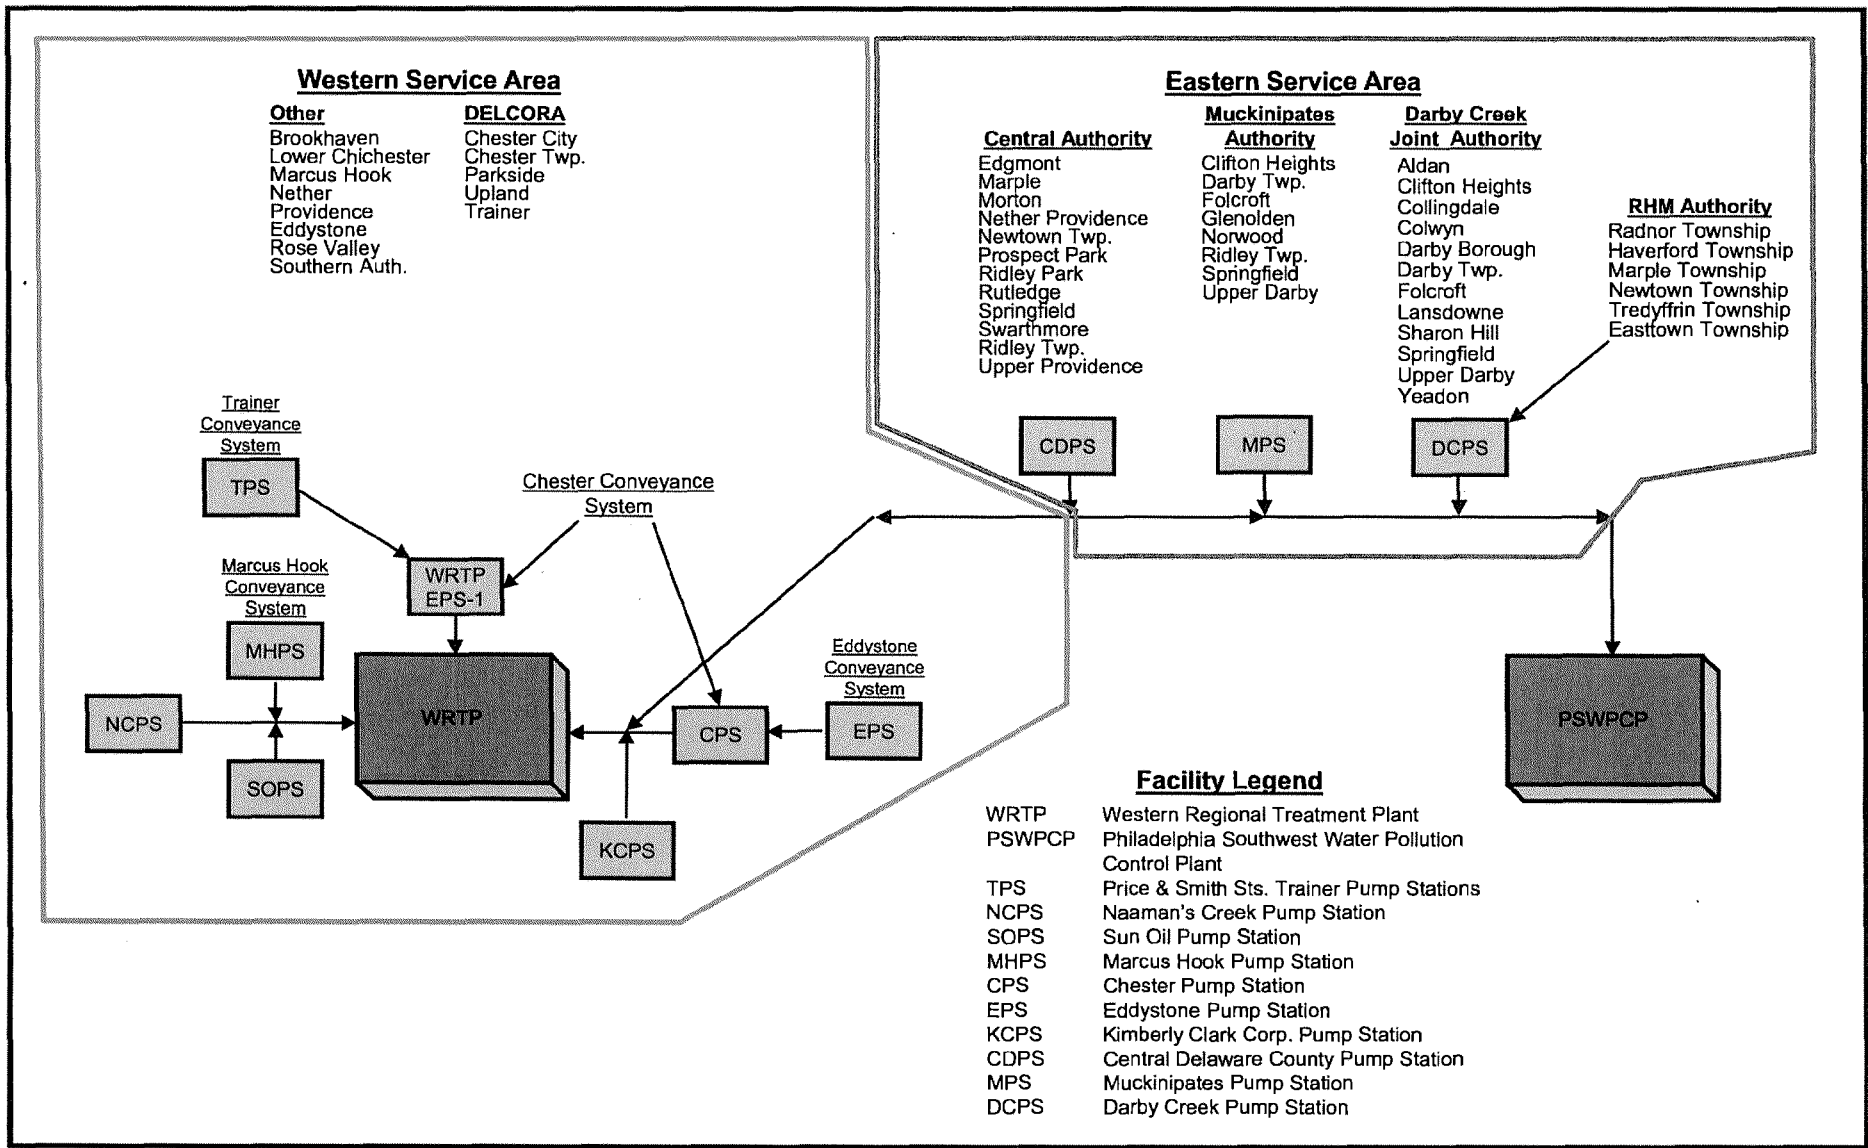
Western Service Area

Other
Brookhaven
Lower Chichester
Marcus Hook
Nether
Providence
Eddystone
Rose Valley
Southern Auth.

DELCORA
Chester City
Chester Twp.
Parkside
Upland
Trainer

Eastern Service Area

Central Authority
Edgmont
Marple
Morton
Nether Providence
Newtown Twp.
Prospect Park
Ridley Park
Rutledge
Springfield
Swarthmore
Ridley Twp.
Upper Providence

Muckinipates Authority
Clifton Heights
Darby Twp.
Folcroft
Glenolden
Norwood
Ridley Twp.
Springfield
Upper Darby

Darby Creek Joint Authority
Aldan
Clifton Heights
Collingdale
Colwyn
Darby Borough
Darby Twp.
Folcroft
Lansdowne
Sharon Hill
Springfield
Upper Darby
Yeadon

RHM Authority
Radnor Township
Haverford Township
Marple Township
Newtown Township
Tredyffrin Township
Easttown Township

CDPS
MPS
DCPS

Trainer Conveyance System
TPS

Chester Conveyance System

WRTP EPS-1

Marcus Hook Conveyance System
MHPS

NCPS
WRTP
SOPS

Eddystone Conveyance System
CPS
EPS
KCPS

PSWPCP

Facility Legend
| | |
|---|---|
| WRTP | Western Regional Treatment Plant |
| PSWPCP | Philadelphia Southwest Water Pollution Control Plant |
| TPS | Price & Smith Sts. Trainer Pump Stations |
| NCPS | Naaman's Creek Pump Station |
| SOPS | Sun Oil Pump Station |
| MHPS | Marcus Hook Pump Station |
| CPS | Chester Pump Station |
| EPS | Eddystone Pump Station |
| KCPS | Kimberly Clark Corp. Pump Station |
| CDPS | Central Delaware County Pump Station |
| MPS | Muckinipates Pump Station |
| DCPS | Darby Creek Pump Station |